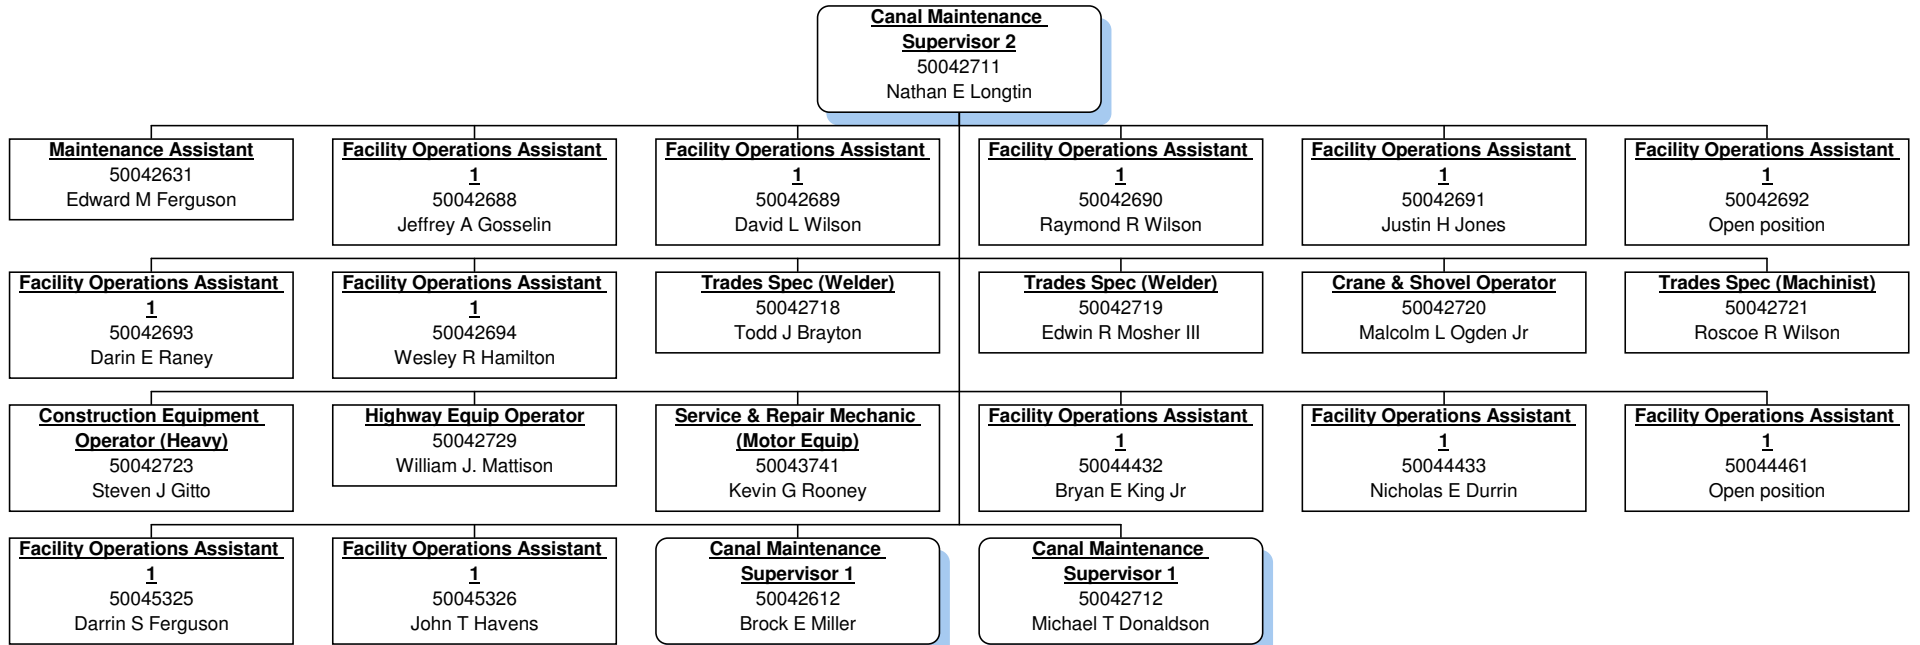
Canal Maintenance Supervisor 2
50042711
Nathan E Longtin

Maintenance Assistant
50042631
Edward M Ferguson

Facility Operations Assistant 1
50042688
Jeffrey A Gosselin

Facility Operations Assistant 1
50042689
David L Wilson

Facility Operations Assistant 1
50042690
Raymond R Wilson

Facility Operations Assistant 1
50042691
Justin H Jones

Facility Operations Assistant 1
50042692
Open position

Facility Operations Assistant 1
50042693
Darin E Raney

Facility Operations Assistant 1
50042694
Wesley R Hamilton

Trades Spec (Welder)
50042718
Todd J Brayton

Trades Spec (Welder)
50042719
Edwin R Mosher III

Crane & Shovel Operator
50042720
Malcolm L Ogden Jr

Trades Spec (Machinist)
50042721
Roscoe R Wilson

Construction Equipment Operator (Heavy)
50042723
Steven J Gitto

Highway Equip Operator
50042729
William J. Mattison

Service & Repair Mechanic (Motor Equip)
50043741
Kevin G Rooney

Facility Operations Assistant 1
50044432
Bryan E King Jr

Facility Operations Assistant 1
50044433
Nicholas E Durrin

Facility Operations Assistant 1
50044461
Open position

Facility Operations Assistant 1
50045325
Darrin S Ferguson

Facility Operations Assistant 1
50045326
John T Havens

Canal Maintenance Supervisor 1
50042612
Brock E Miller

Canal Maintenance Supervisor 1
50042712
Michael T Donaldson